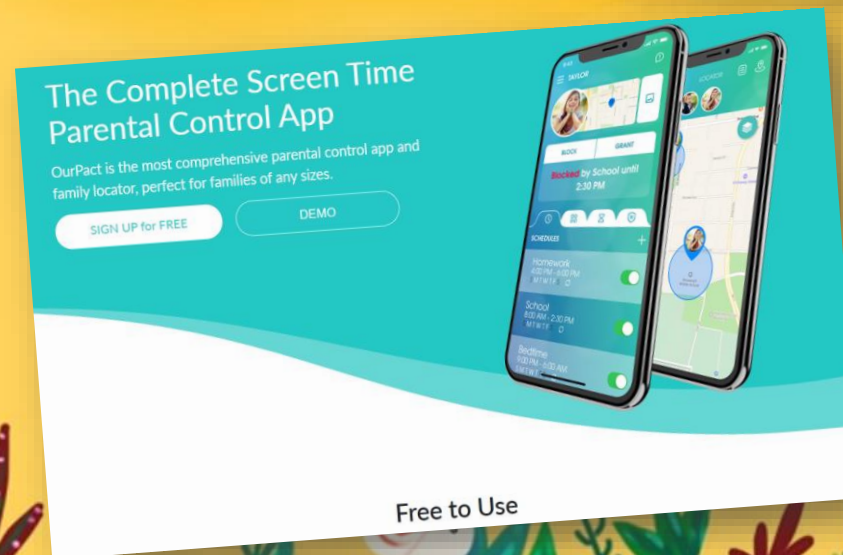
The Complete Screen Time Parental Control App

OurPact is the most comprehensive parental control app and family locator, perfect for families of any sizes.

SIGN UP for FREE

DEMO

TAYLOR

BLOCK

GRANT

Blocked by School until 2:30 PM

SCHEDULES

Homework
4:00 PM - 6:00 PM
M T W T F

School
8:00 AM - 2:30 PM
M T W T F

Bedtime
9:00 PM - 6:00 AM
S M T W T

LOCATOR

Free to Use